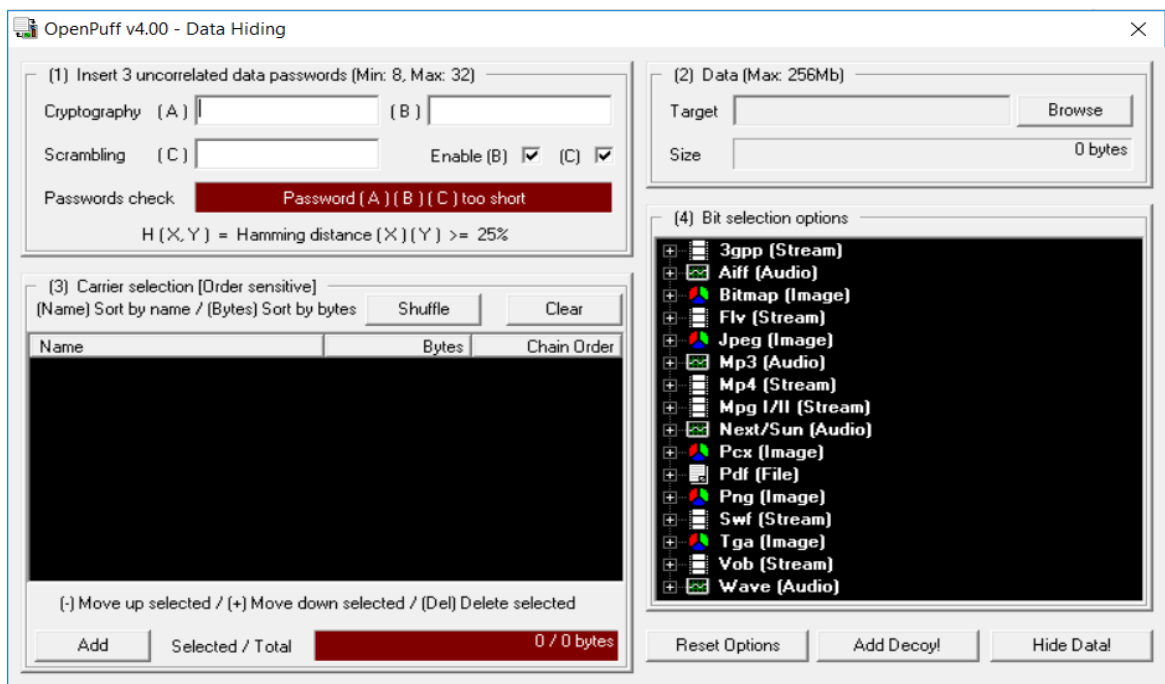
OpenPuff v4.00 - Data Hiding

(1) Insert 3 uncorrelated data passwords (Min: 8, Max: 32)

Cryptography (A) (B)

Scrambling (C) Enable (B) (C)

Passwords check Password (A) (B) (C) too short

H (X, Y) = Hamming distance (X) (Y) >= 25%

(2) Data (Max: 256Mb)

Target Browse

Size 0 bytes

(3) Carrier selection [Order sensitive]

(Name) Sort by name / (Bytes) Sort by bytes Shuffle Clear

| Name | Bytes | Chain Order |
|---|---|---|

(-) Move up selected / (+) Move down selected / (Del) Delete selected

Add Selected / Total 0 / 0 bytes

(4) Bit selection options

3gpp (Stream)
Aiff (Audio)
Bitmap (Image)
Flv (Stream)
Jpeg (Image)
Mp3 (Audio)
Mp4 (Stream)
Mpg I/II (Stream)
Next/Sun (Audio)
Pcx (Image)
Pdf (File)
Png (Image)
Swf (Stream)
Tga (Image)
Vob (Stream)
Wave (Audio)

Reset Options Add Decoy! Hide Data!